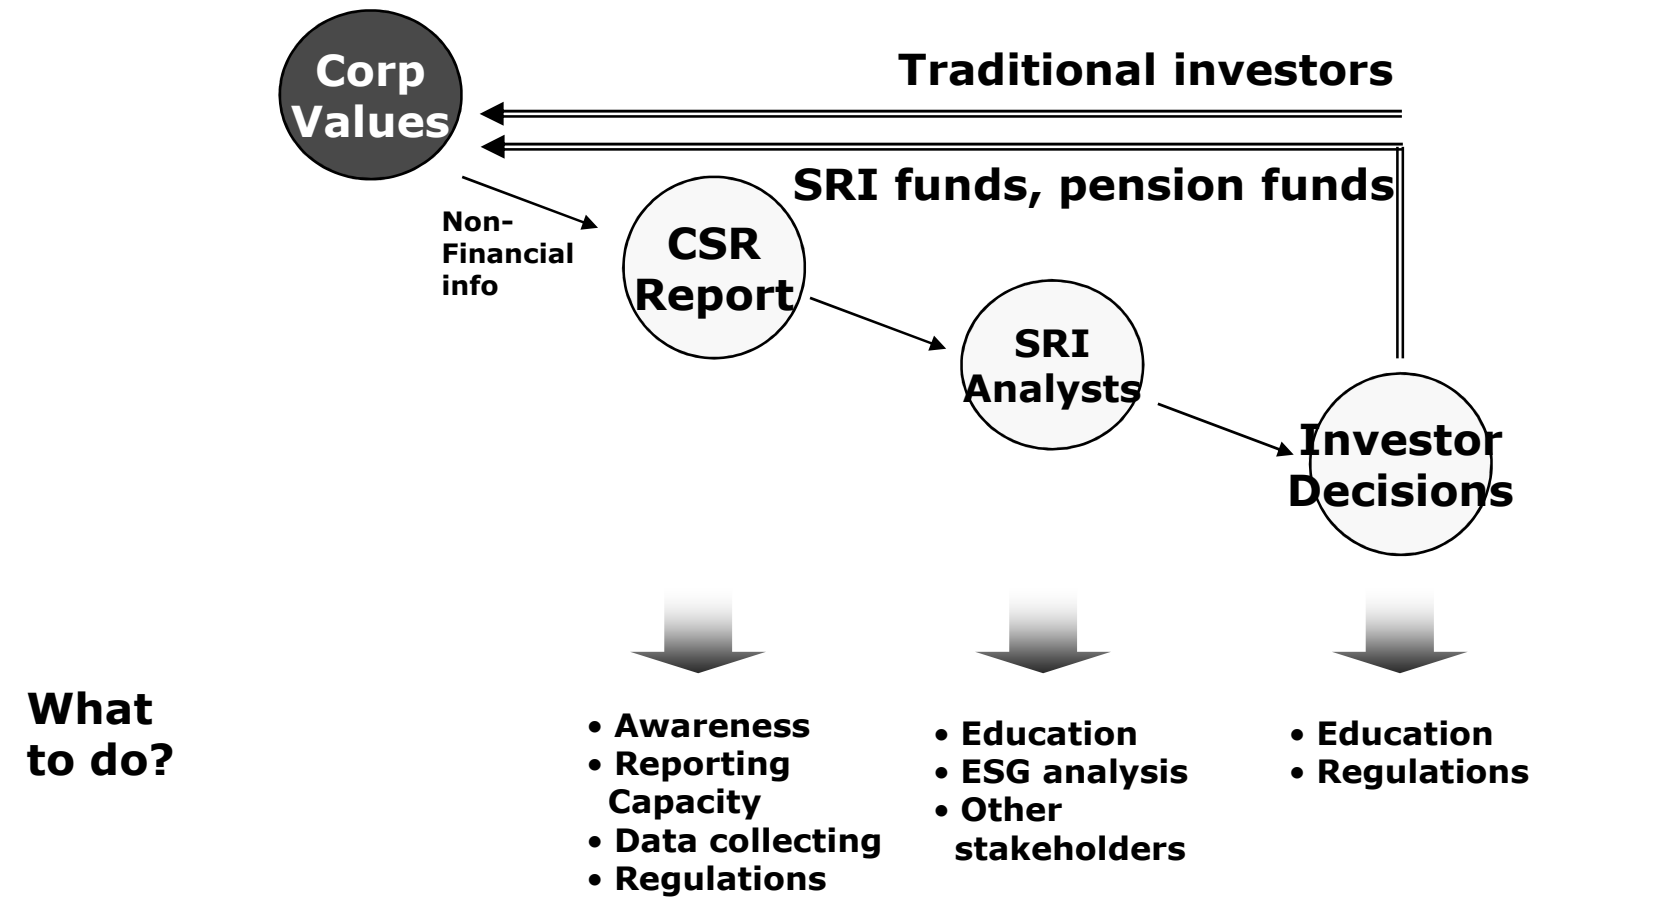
Corp Values

Traditional investors

SRI funds, pension funds

Non-Financial info

CSR Report

SRI Analysts

Investor Decisions

What to do?

• Awareness
• Reporting Capacity
• Data collecting
• Regulations

• Education
• ESG analysis
• Other stakeholders

• Education
• Regulations